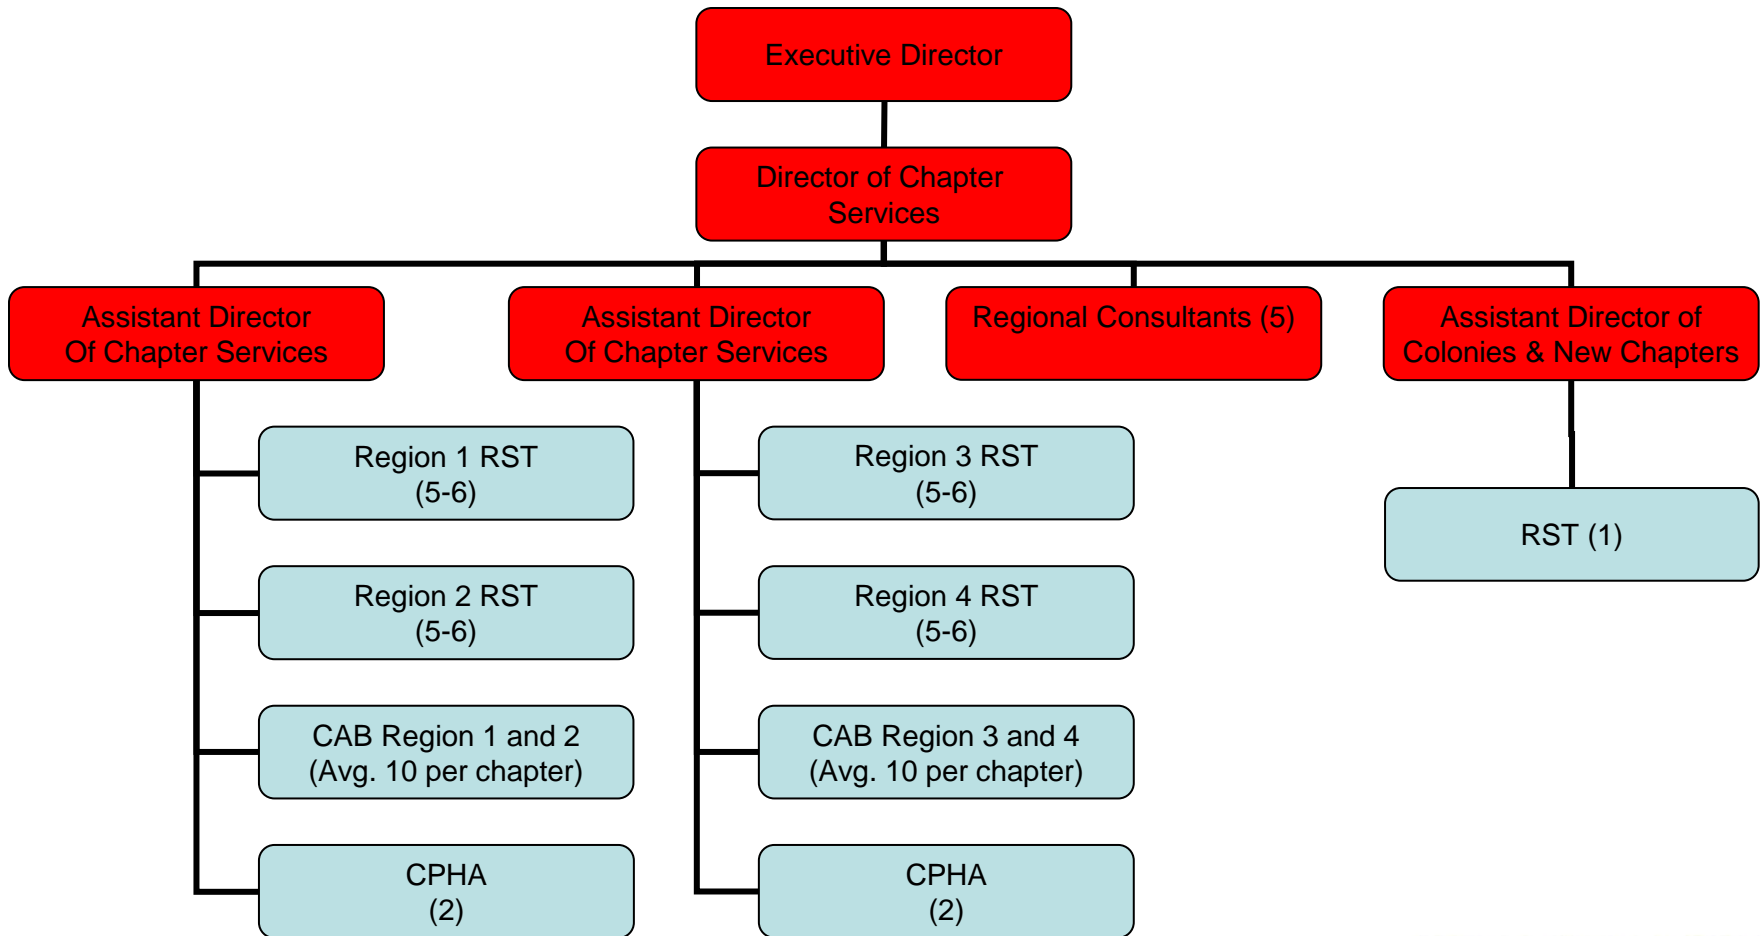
Executive Director

Director of Chapter Services

Assistant Director Of Chapter Services

Region 1 RST (5-6)

Region 2 RST (5-6)

CAB Region 1 and 2 (Avg. 10 per chapter)

CPHA (2)

Assistant Director Of Chapter Services

Region 3 RST (5-6)

Region 4 RST (5-6)

CAB Region 3 and 4 (Avg. 10 per chapter)

CPHA (2)

Regional Consultants (5)

Assistant Director of Colonies & New Chapters

RST (1)